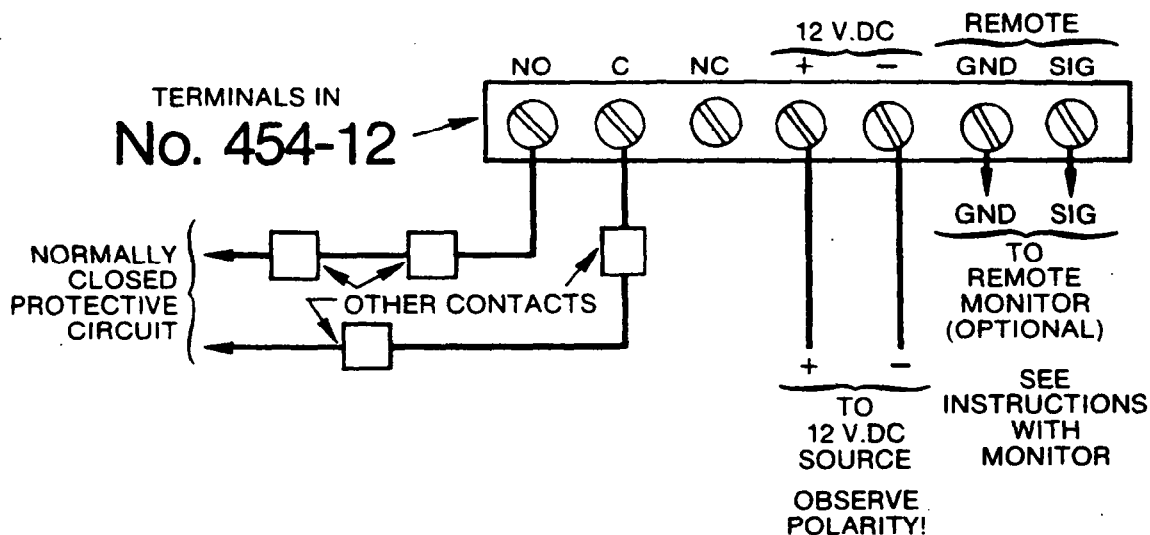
12 V.DC

REMOTE

NO C NC + − GND SIG

TERMINALS IN
No. 454-12

GND SIG

TO
REMOTE
MONITOR
(OPTIONAL)

NORMALLY
CLOSED
PROTECTIVE
CIRCUIT

OTHER CONTACTS

+ −

TO
12 V.DC
SOURCE

OBSERVE
POLARITY!

SEE
INSTRUCTIONS
WITH
MONITOR